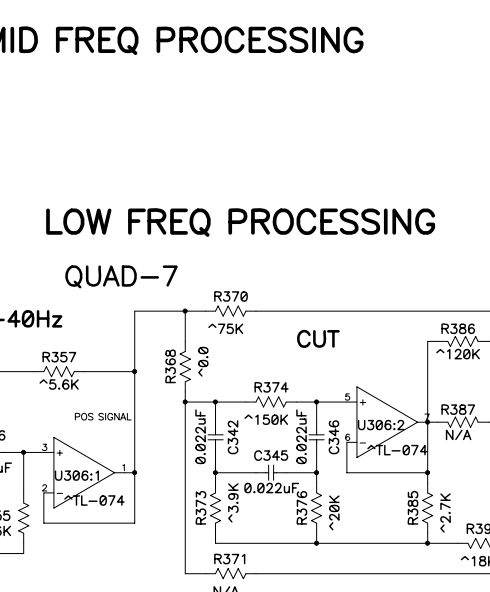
MID FREQ PROCESSING

LOW FREQ PROCESSING

QUAD-7

-40Hz

R370
^75K

R357
^5.6K

R368
^0.0

CUT

R386
^120K

R374
^150K

POS SIGNAL

5
U306:2
6
^TL-074
7

R387
N/A

0.022uF
C342

0.022uF
C346

3
U306:1
2
^TL-074
1

C345
0.022uF

R373
^3.9K

R376
^20K

R385
^2.7K

R371
N/A